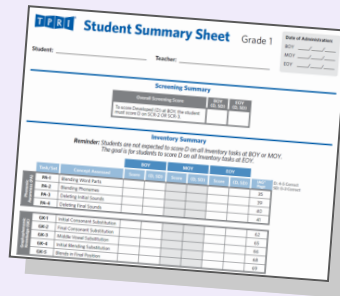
TPRI Student Summary Sheet Grade 1

Date of Administration:
BOY ___
MOY ___
EOY ___

Student: ___ Teacher: ___

Screening Summary

| Overall Screening Score | BOY (D, SD) | MOY (D, SD) |
|---|---|---|
| To score Developed (D) at BOY, the student must score D on SCR-2 OR SCR-3. | | |

Inventory Summary

Reminder: Students are not expected to score D on all Inventory tasks at BOY or MOY. The goal is for students to score D on all Inventory tasks at EOY.

| Task | | BOY Score | D, SD | MOY Score | D, SD | EOY Score | D, SD | |
|---|---|---|---|---|---|---|---|---|
| PA-1 | Blending Word Parts | | | | | | | |
| PA-2 | Blending Phonemes | | | | | | | 34 |
| PA-3 | Deleting Initial Sounds | | | | | | | 40 |
| PA-4 | Deleting Final Sounds | | | | | | | 41 |
| GK-1 | Initial Consonant Substitution | | | | | | | |
| GK-2 | Final Consonant Substitution | | | | | | | 62 |
| GK-3 | Middle Vowel Substitution | | | | | | | 63 |
| GK-4 | Initial Blending Substitution | | | | | | | 64 |
| GK-5 | Blends in Final Position | | | | | | | 68 |
| | | | | | | | | 69 |

D: 4-5 Correct
SD: 0-3 Correct